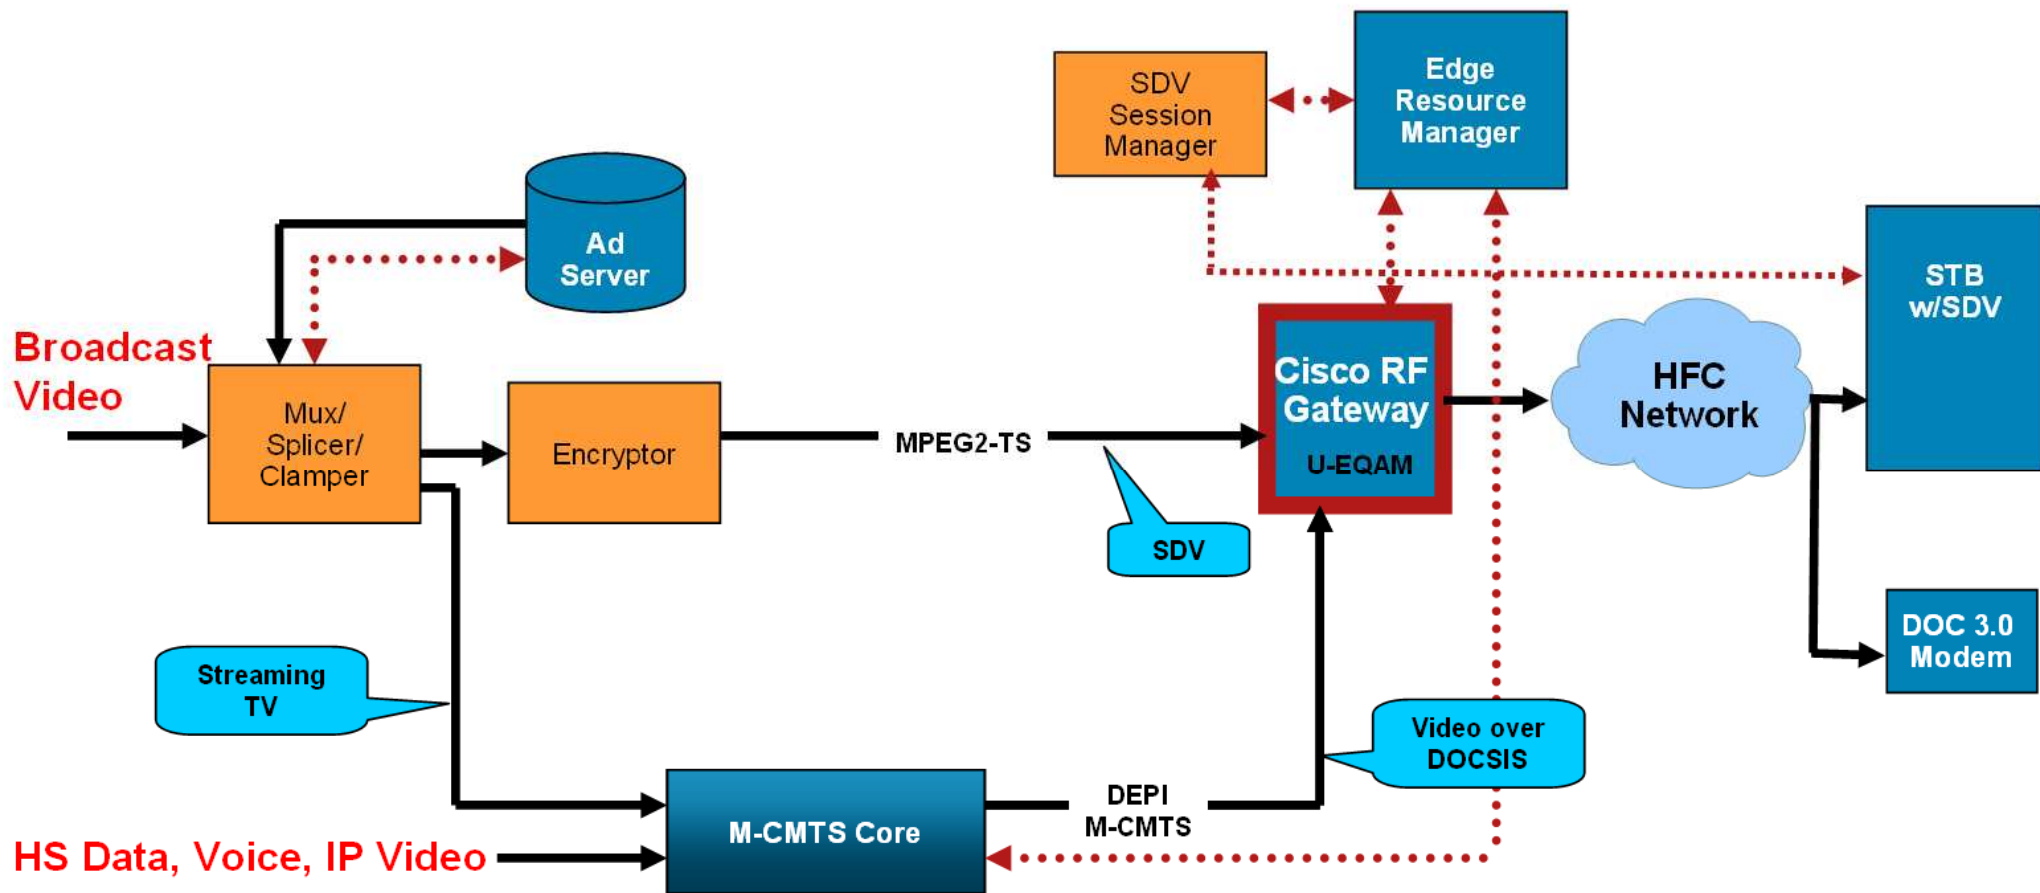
SDV Session Manager

Edge Resource Manager

Ad Server

Broadcast Video

Mux/ Splicer/ Clamper

Encryptor

MPEG2-TS

Cisco RF Gateway

U-EQAM

HFC Network

STB w/SDV

SDV

DOC 3.0 Modem

Streaming TV

Video over DOCSIS

M-CMTS Core

DEPI M-CMTS

HS Data, Voice, IP Video